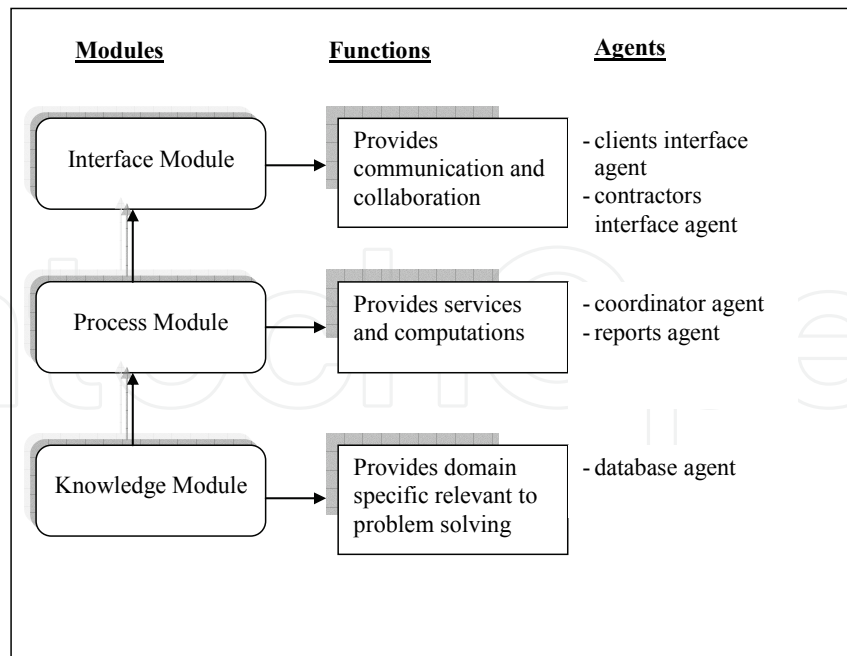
Modules

Functions

Agents

Interface Module

Provides communication and collaboration

- clients interface agent
- contractors interface agent

Process Module

Provides services and computations

- coordinator agent
- reports agent

Knowledge Module

Provides domain specific relevant to problem solving

- database agent